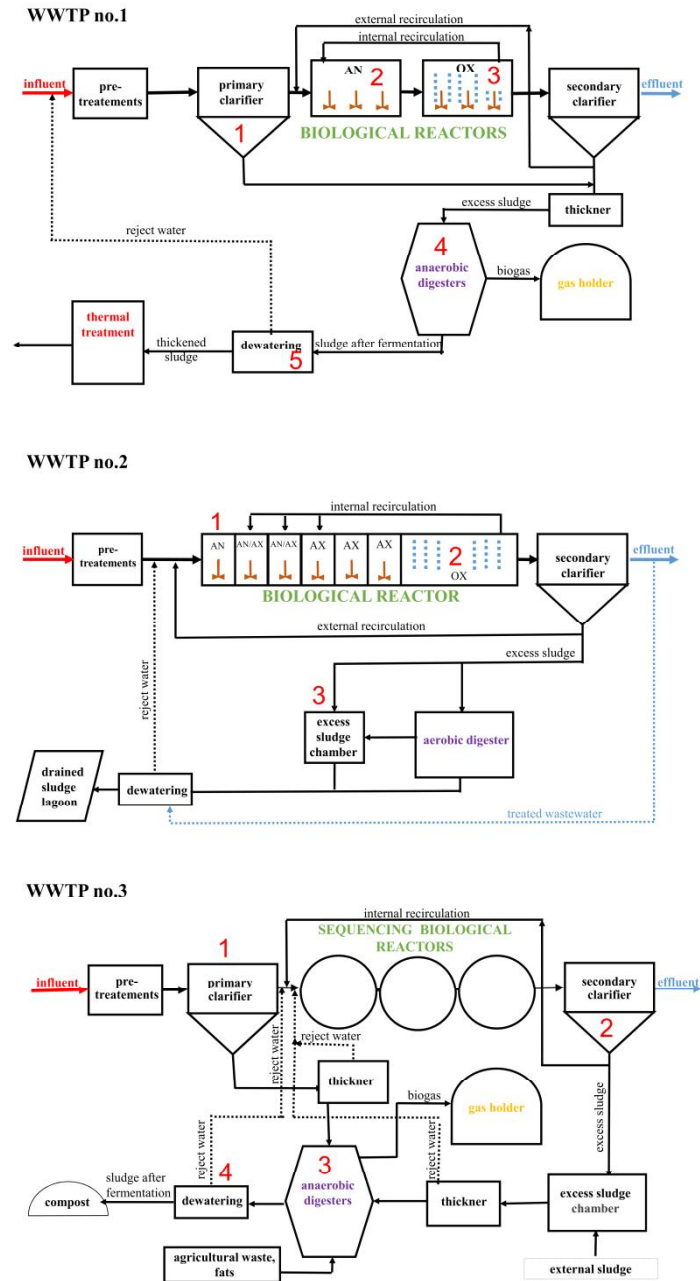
WWTP no.1

external recirculation

internal recirculation

influent

pre-treatements

primary clarifier

1

AN

2

OX

3

secondary clarifier

effluent

BIOLOGICAL REACTORS

excess sludge

thickner

reject water

4

anaerobic digesters

biogas

gas holder

thermal treatment

thickened sludge

dewatering

5

sludge after fermentation

WWTP no.2

internal recirculation

1

influent

pre-treatements

AN

AN/AX

AN/AX

AX

AX

AX

2

OX

secondary clarifier

effluent

BIOLOGICAL REACTOR

external recirculation

excess sludge

reject water

3

excess sludge chamber

aerobic digester

drained sludge lagoon

dewatering

treated wastewater

WWTP no.3

internal recirculation

SEQUENCING BIOLOGICAL REACTORS

1

influent

pre-treatements

primary clarifier

secondary clarifier

effluent

2

reject water

reject water

thickner

biogas

gas holder

excess sludge

reject water

reject water

3

sludge after fermentation

4

compost

dewatering

anaerobic digesters

thickner

excess sludge chamber

agricultural waste, fats

external sludge